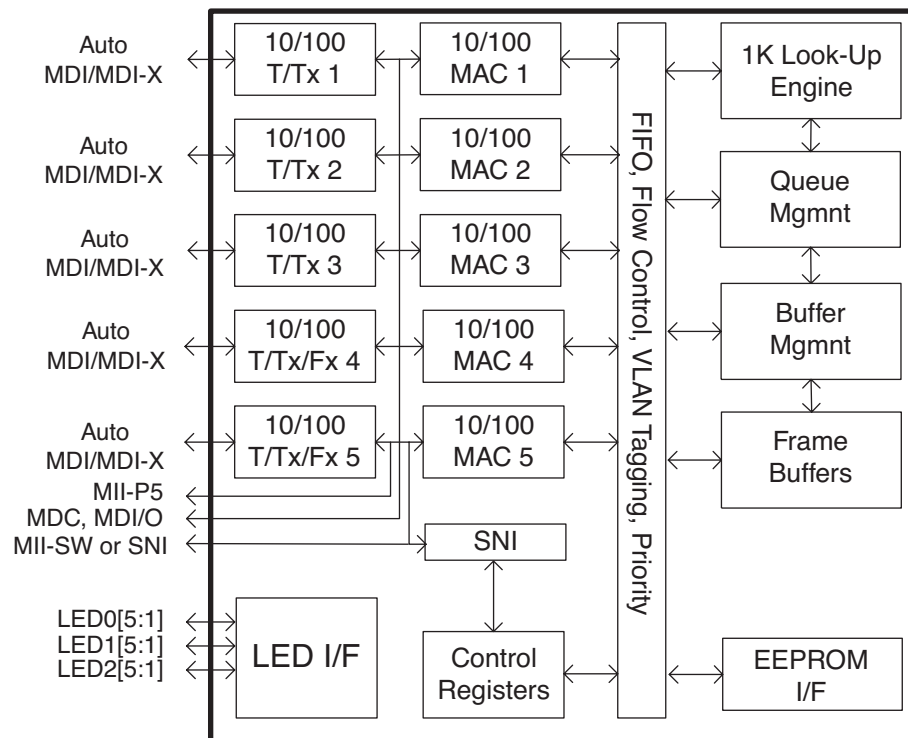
Auto MDI/MDI-X

10/100 T/Tx 1

10/100 MAC 1

Auto MDI/MDI-X

10/100 T/Tx 2

10/100 MAC 2

Auto MDI/MDI-X

10/100 T/Tx 3

10/100 MAC 3

Auto MDI/MDI-X

10/100 T/Tx/Fx 4

10/100 MAC 4

Auto MDI/MDI-X

10/100 T/Tx/Fx 5

10/100 MAC 5

MII-P5

MDC, MDI/O

MII-SW or SNI

SNI

FIFO, Flow Control, VLAN Tagging, Priority

1K Look-Up Engine

Queue Mgmnt

Buffer Mgmnt

Frame Buffers

LED0[5:1]

LED1[5:1]

LED2[5:1]

LED I/F

Control Registers

EEPROM I/F